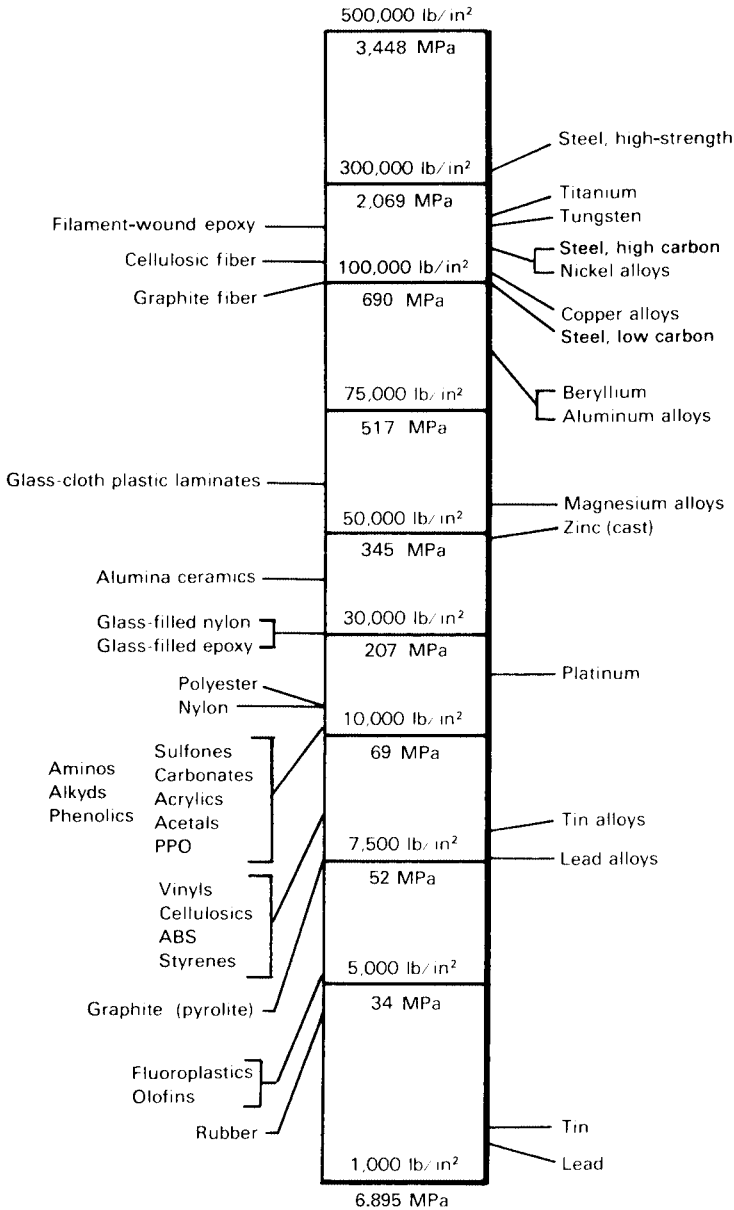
500,000 lb/in²
3,448 MPa
300,000 lb/in²
Steel, high-strength

2,069 MPa
100,000 lb/in²
Filament-wound epoxy
Cellulosic fiber
Titanium
Tungsten
Steel, high carbon
Nickel alloys

Graphite fiber
690 MPa
75,000 lb/in²
Copper alloys
Steel, low carbon
Beryllium
Aluminum alloys

517 MPa
50,000 lb/in²
Glass-cloth plastic laminates
Magnesium alloys
Zinc (cast)

345 MPa
30,000 lb/in²
Alumina ceramics
Glass-filled nylon
Glass-filled epoxy

207 MPa
10,000 lb/in²
Polyester
Nylon
Platinum

69 MPa
7,500 lb/in²
Aminos
Alkyds
Phenolics
Sulfones
Carbonates
Acrylics
Acetals
PPO
Tin alloys
Lead alloys

52 MPa
5,000 lb/in²
Vinyls
Cellulosics
ABS
Styrenes
Graphite (pyrolite)

34 MPa
1,000 lb/in²
Fluoroplastics
Olofins
Rubber
Tin
Lead
6,895 MPa